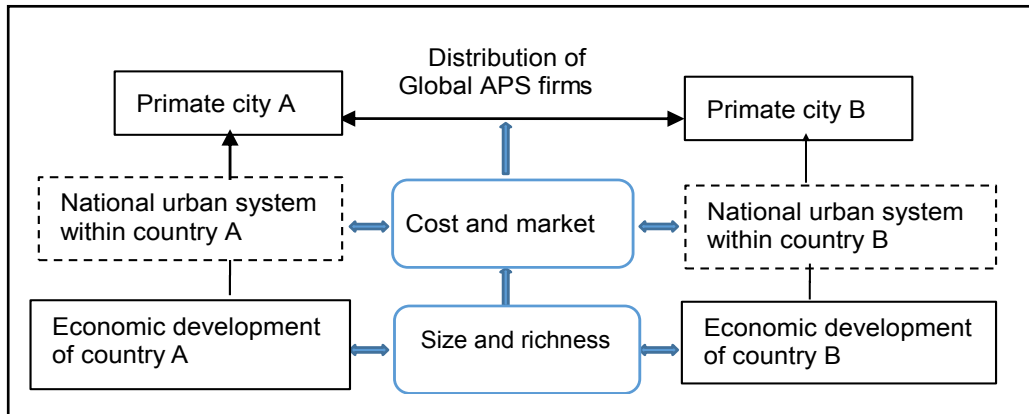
Distribution of Global APS firms

Primate city A

Primate city B

National urban system within country A

Cost and market

National urban system within country B

Economic development of country A

Size and richness

Economic development of country B